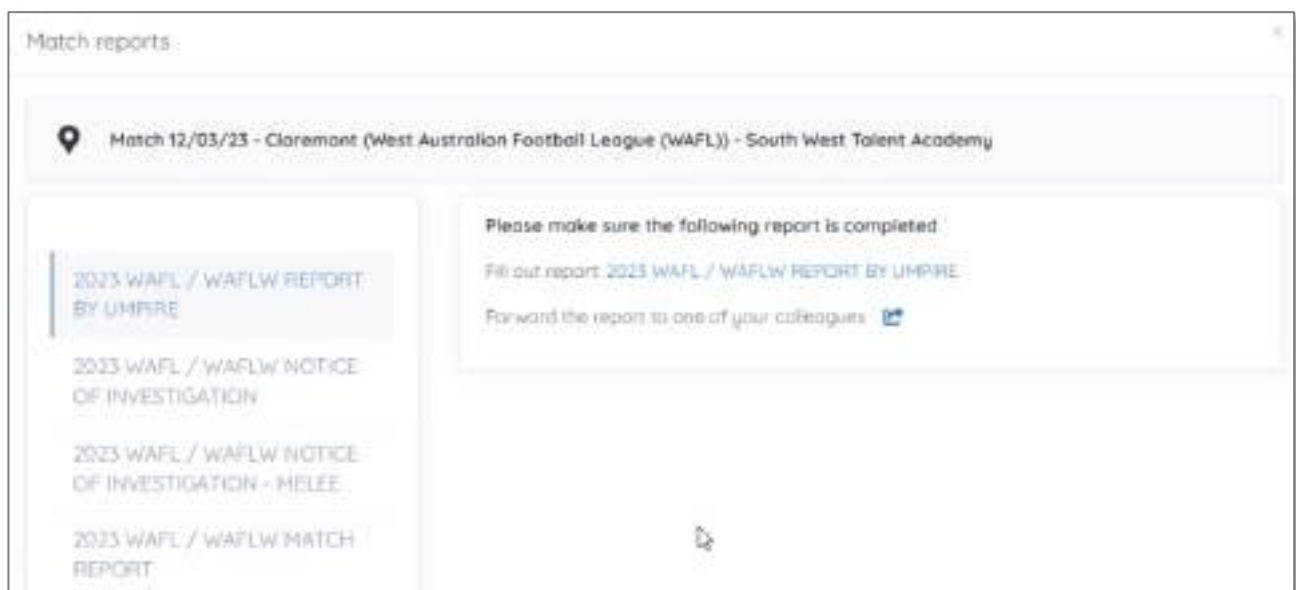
Match reports

×

Match 12/03/23 - Claremont (West Australian Football League (WAFL)) - South West Talent Academy

2023 WAFL / WAFLW REPORT BY UMPIRE

2023 WAFL / WAFLW NOTICE OF INVESTIGATION

2023 WAFL / WAFLW NOTICE OF INVESTIGATION - MELEE

2023 WAFL / WAFLW MATCH REPORT

Please make sure the following report is completed

Fill out report 2023 WAFL / WAFLW REPORT BY UMPIRE

Forward the report to one of your colleagues